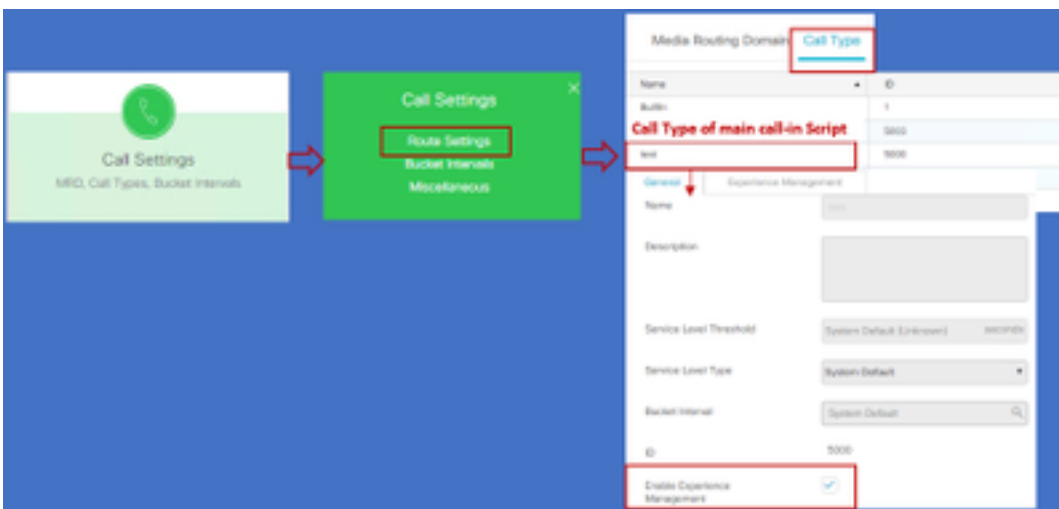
Call Settings
MRD, Call Types, Bucket Intervals

Call Settings
Route Settings
Bucket Intervals
Miscellaneous

Media Routing Domain
Call Type

| Name | ID |
|---|---|
| BuiltIn | 1 |
| Call Type of main call-in Script | 5003 |
| test | 5000 |

General
Experience Management

Name
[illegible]

Description

Service Level Threshold
System Default (Unknown)
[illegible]

Service Level Type
System Default

Bucket Interval
System Default

ID
5000

Enable Experience Management